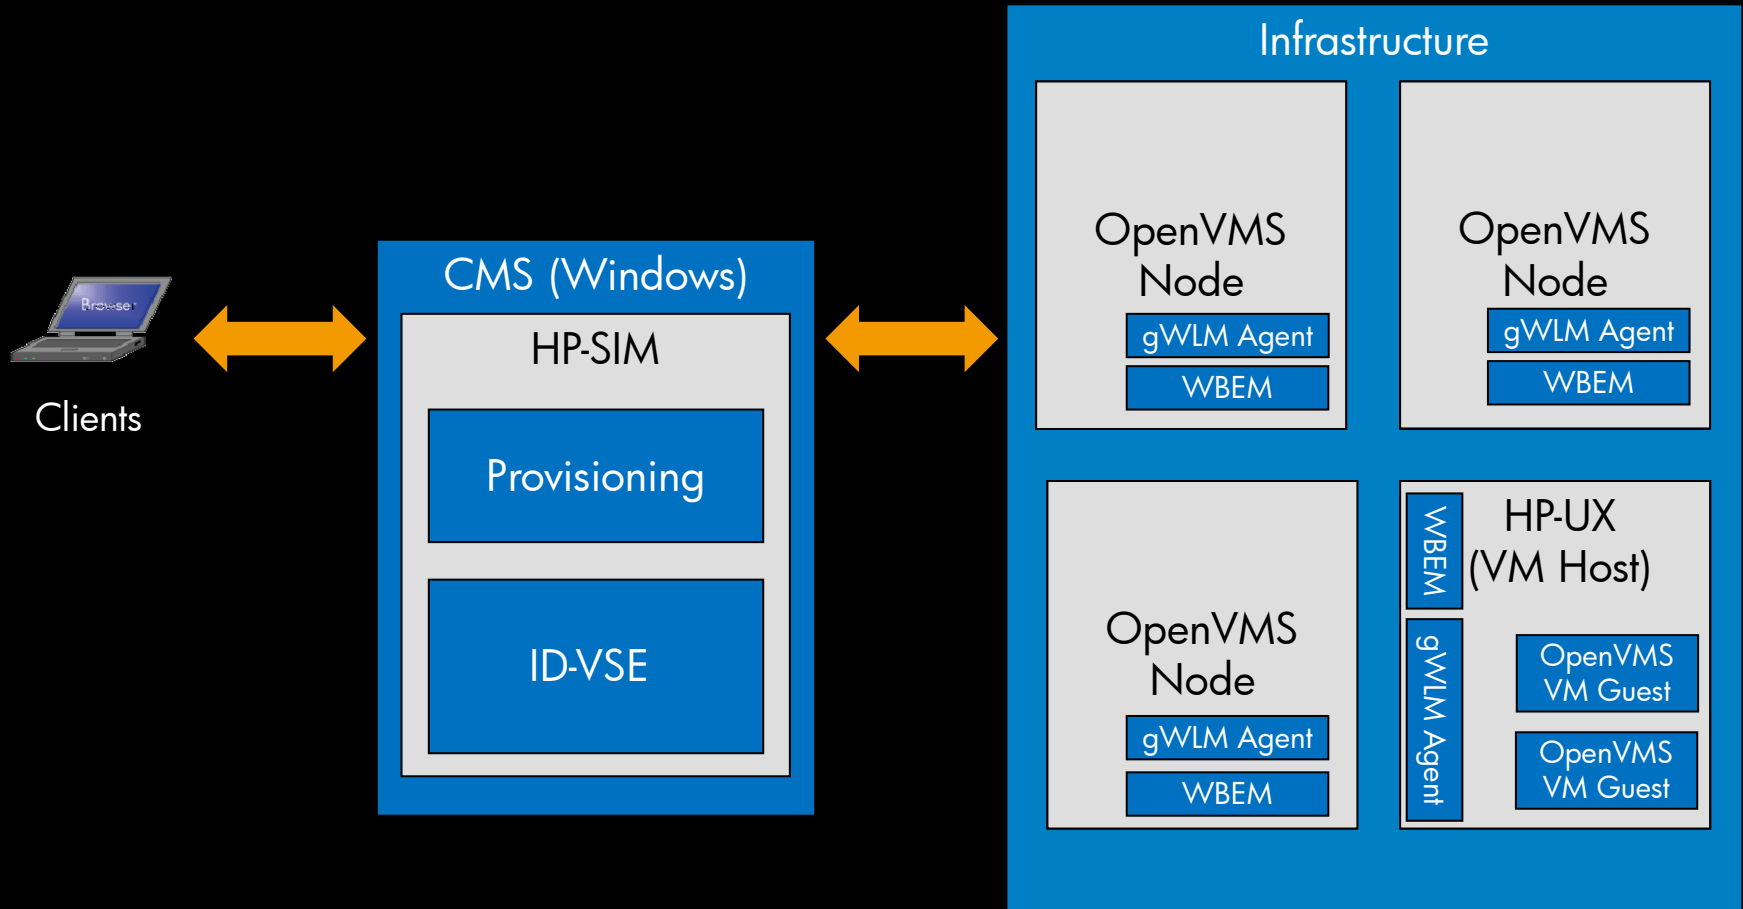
Browser

Clients

CMS (Windows)

HP-SIM

Provisioning

ID-VSE

Infrastructure

OpenVMS Node

gWLM Agent

WBEM

OpenVMS Node

gWLM Agent

WBEM

OpenVMS Node

gWLM Agent

WBEM

WBEM

HP-UX (VM Host)

gWLM Agent

OpenVMS VM Guest

OpenVMS VM Guest